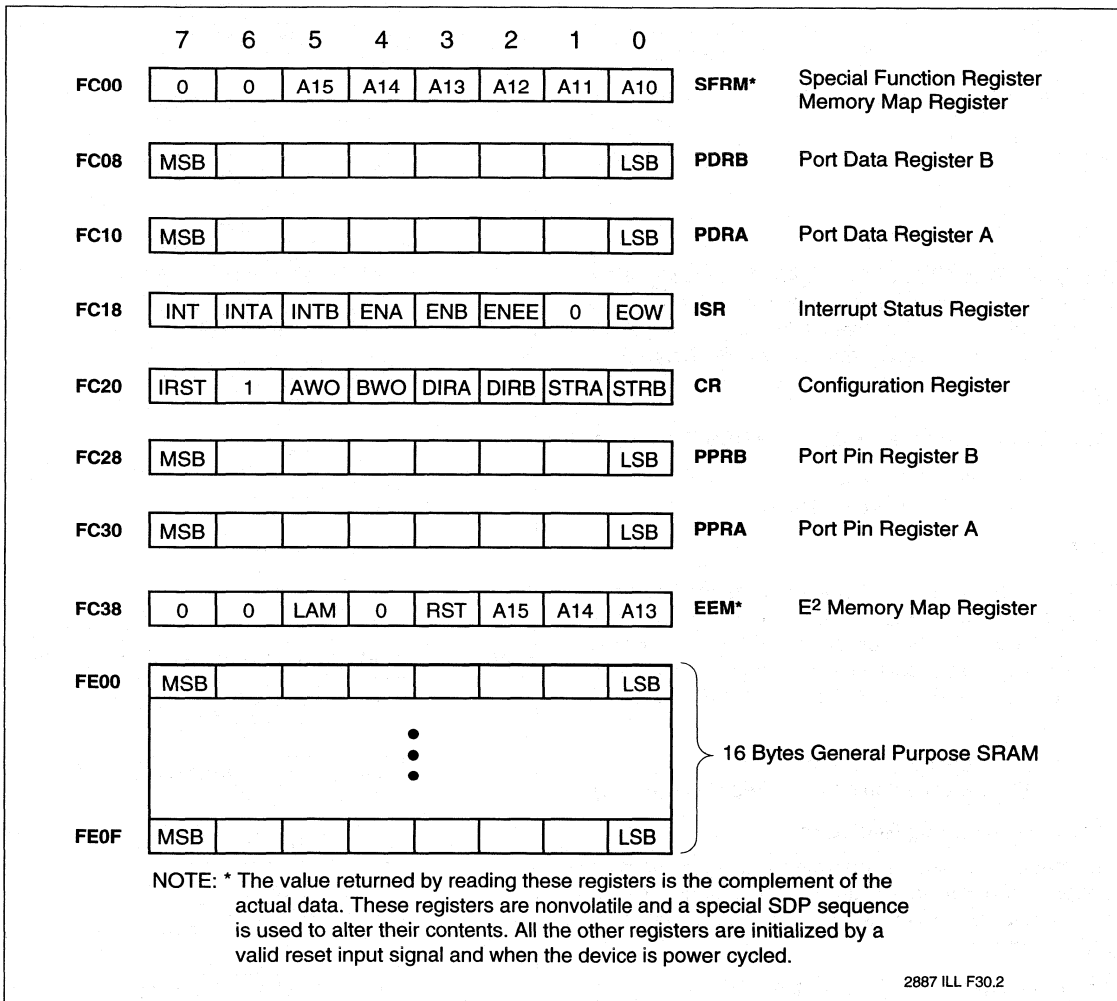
| | 7 | 6 | 5 | 4 | 3 | 2 | 1 | 0 | | |
|---|---|---|---|---|---|---|---|---|---|---|
| FC00 | 0 | 0 | A15 | A14 | A13 | A12 | A11 | A10 | SFRM* | Special Function Register Memory Map Register |
| FC08 | MSB | | | | | | | LSB | PDRB | Port Data Register B |
| FC10 | MSB | | | | | | | LSB | PDRA | Port Data Register A |
| FC18 | INT | INTA | INTB | ENA | ENB | ENEE | 0 | EOW | ISR | Interrupt Status Register |
| FC20 | IRST | 1 | AWO | BWO | DIRA | DIRB | STRA | STRB | CR | Configuration Register |
| FC28 | MSB | | | | | | | LSB | PPRB | Port Pin Register B |
| FC30 | MSB | | | | | | | LSB | PPRA | Port Pin Register A |
| FC38 | 0 | 0 | LAM | 0 | RST | A15 | A14 | A13 | EEM* | $E^2$ Memory Map Register |
| FE00 | MSB | | | | | | | LSB | | 16 Bytes General Purpose SRAM |
| FE0F | MSB | | | | | | | LSB | | |

NOTE: * The value returned by reading these registers is the complement of the actual data. These registers are nonvolatile and a special SDP sequence is used to alter their contents. All the other registers are initialized by a valid reset input signal and when the device is power cycled.

2887 ILL F30.2